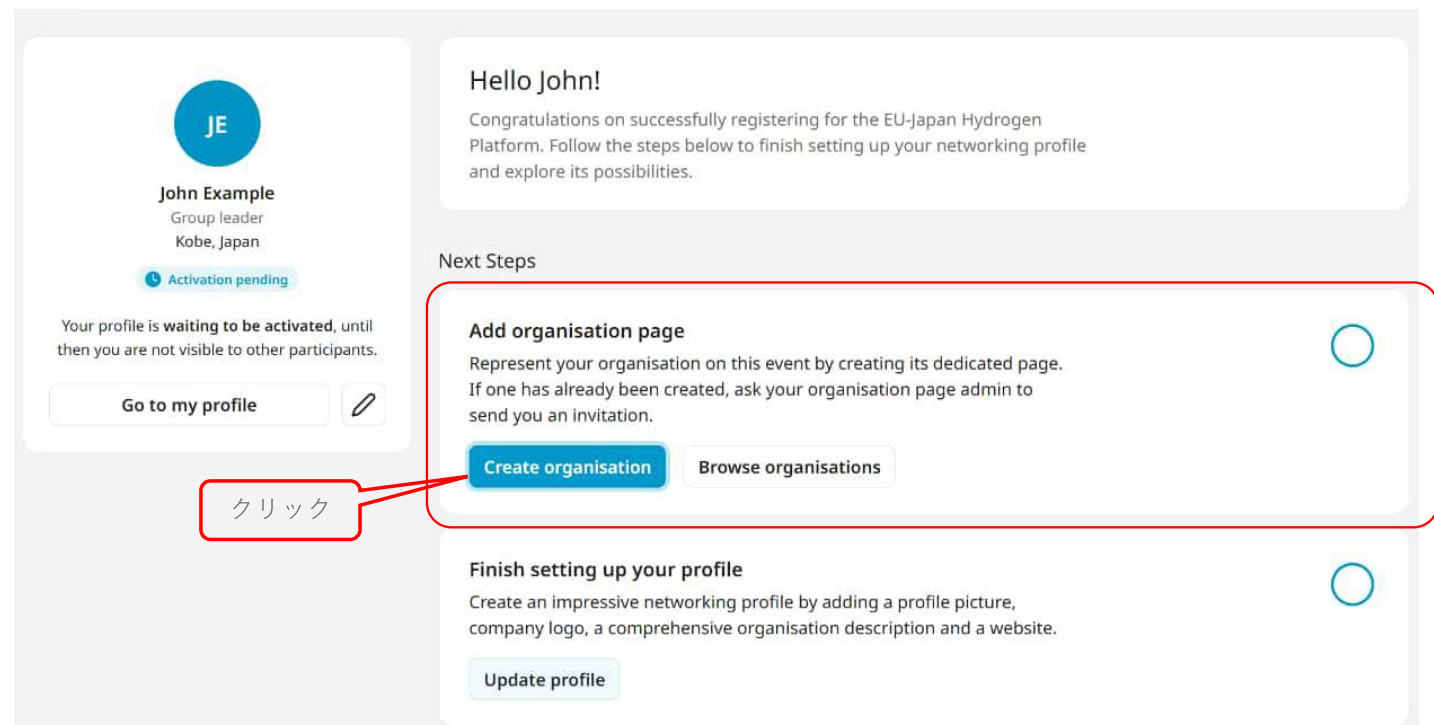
JE

John Example
Group leader
Kobe, Japan

Activation pending

Your profile is **waiting to be activated**, until then you are not visible to other participants.

Go to my profile

Hello John!

Congratulations on successfully registering for the EU-Japan Hydrogen Platform. Follow the steps below to finish setting up your networking profile and explore its possibilities.

Next Steps

Add organisation page

Represent your organisation on this event by creating its dedicated page. If one has already been created, ask your organisation page admin to send you an invitation.

Create organisation

Browse organisations

クリック

Finish setting up your profile

Create an impressive networking profile by adding a profile picture, company logo, a comprehensive organisation description and a website.

Update profile